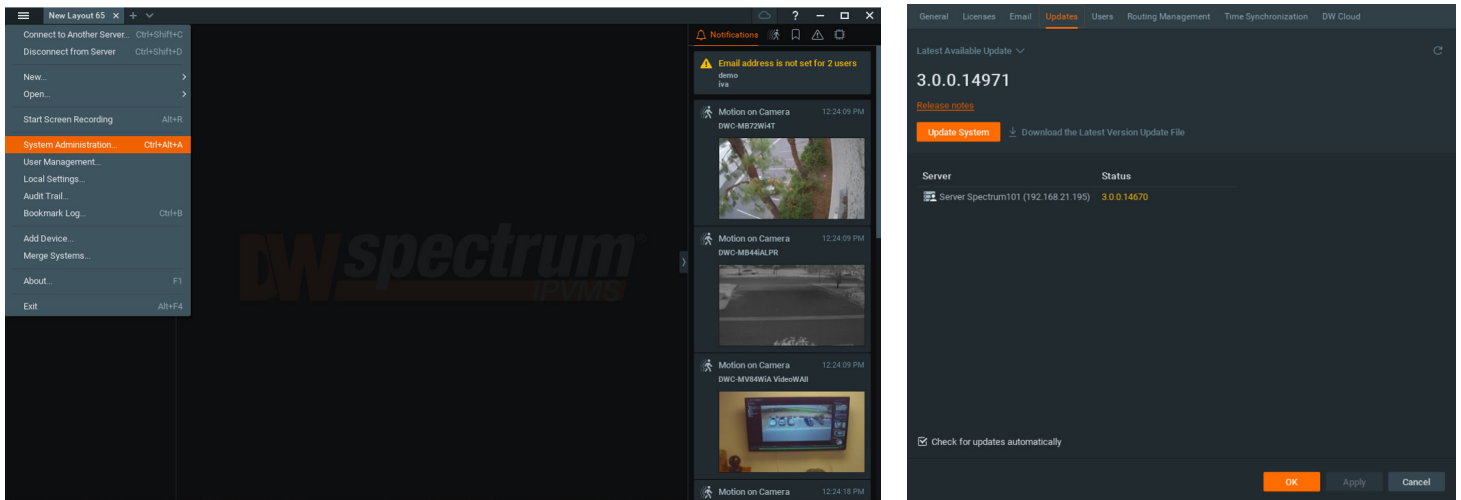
New Layout 65 × + ∨

? − □ ×

Connect to Another Server... Ctrl+Shift+C
Disconnect from Server Ctrl+Shift+D

New... ›
Open... ›

Start Screen Recording Alt+R

System Administration... Ctrl+Alt+A
User Management...
Local Settings...
Audit Trail...
Bookmark Log... Ctrl+B

Add Device...
Merge Systems...

About... F1

Exit Alt+F4

DW spectrum IPVMS

Notifications

Email address is not set for 2 users
demo
iva

Motion on Camera 12:24:09 PM
DWC-MB72Wi4T

Motion on Camera 12:24:09 PM
DWC-MB44iALPR

Motion on Camera 12:24:09 PM
DWC-MV84WiA VideoWAll

Motion on Camera 12:24:18 PM

General Licenses Email Updates Users Routing Management Time Synchronization DW Cloud

Latest Available Update ∨

3.0.0.14971

Release notes

Update System
Download the Latest Version Update File

| Server | Status |
|---|---|
| Server Spectrum101 (192.168.21.195) | 3.0.0.14670 |

Check for updates automatically

OK Apply Cancel